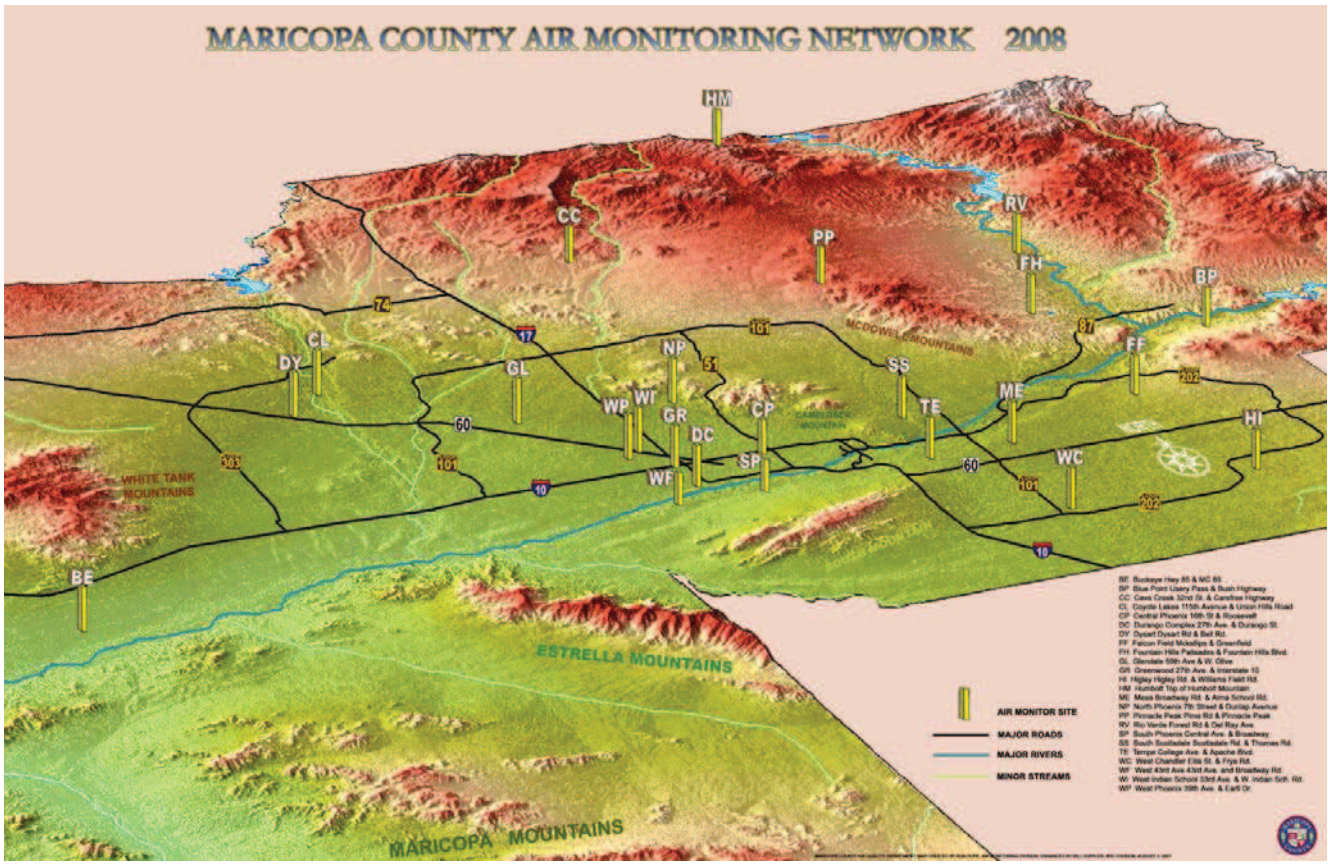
MARICOPA COUNTY AIR MONITORING NETWORK 2008

HM

CC

RV

PP

FH

BP

74

17

101

87

MCDOWELL MOUNTAINS

CL

DY

NP

51

FF

GL

WI

SS

ME

202

WP

CP

CAMELBACK MOUNTAIN

TE

HI

60

GR

DC

303

WHITE TANK MOUNTAINS

101

SP

60

WC

WF

10

101

202

10

BE

ESTRELLA MOUNTAINS

MARICOPA MOUNTAINS

BE Buckeye Hwy 85 & MC 85
BP Blue Point Usery Pass & Bush Highway
CC Cave Creek 32nd St. & Carefree Highway
CL Coyote Lakes 115th Avenue & Union Hills Road
CP Central Phoenix 16th St & Roosevelt
DC Durango Complex 27th Ave. & Durango St.
DY Dysart Dysart Rd & Bell Rd.
FF Falcon Field Mckellips & Greenfield
FH Fountain Hills Palisades & Fountain Hills Blvd.
GL Glendale 59th Ave & W. Olive
GR Greenwood 27th Ave. & Interstate 10
HI Higley Higley Rd. & Williams Field Rd.
HM Humboldt Top of Humboldt Mountain
ME Mesa Broadway Rd. & Alma School Rd.
NP North Phoenix 7th Street & Dunlap Avenue
PP Pinnacle Peak Pima Rd & Pinnacle Peak
RV Rio Verde Forest Rd & Del Ray Ave.
SP South Phoenix Central Ave. & Broadway
SS South Scottsdale Scottsdale Rd. & Thomas Rd.
TE Tempe College Ave. & Apache Blvd.
WC West Chandler Ellis St. & Frye Rd.
WF West 43rd Ave 43rd Ave. and Broadway Rd.
WI West Indian School 33rd Ave. & W. Indian Sch. Rd.
WP West Phoenix 39th Ave. & Earll Dr.

AIR MONITOR SITE
MAJOR ROADS
MAJOR RIVERS
MINOR STREAMS

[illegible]